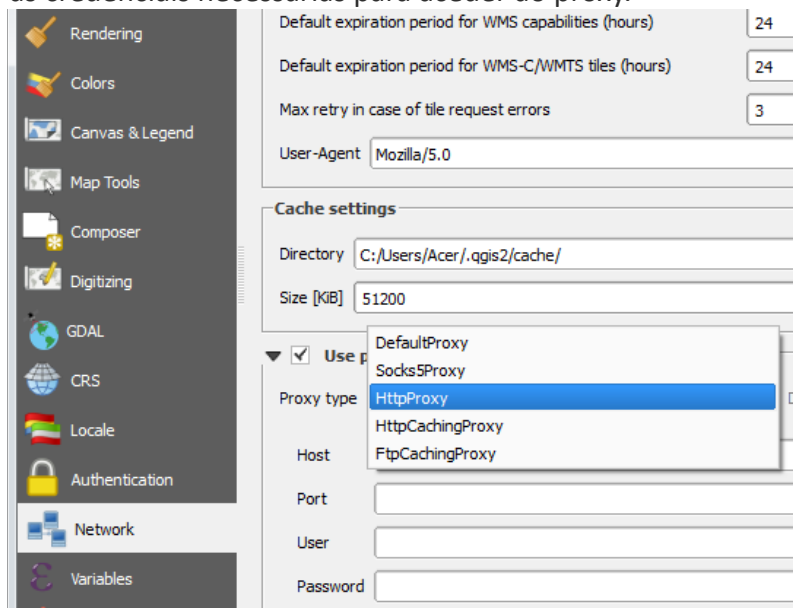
Rendering
Colors
Canvas & Legend
Map Tools
Composer
Digitizing
GDAL
CRS
Locale
Authentication
Network
Variables

Default expiration period for WMS capabilities (hours) 24
Default expiration period for WMS-C/WMTS tiles (hours) 24
Max retry in case of tile request errors 3
User-Agent Mozilla/5.0

Cache settings
Directory C:/Users/Acer/.qgis2/cache/
Size [KiB] 51200

Use p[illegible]
Proxy type
DefaultProxy
Socks5Proxy
HttpProxy
HttpCachingProxy
FtpCachingProxy
Host
Port
User
Password